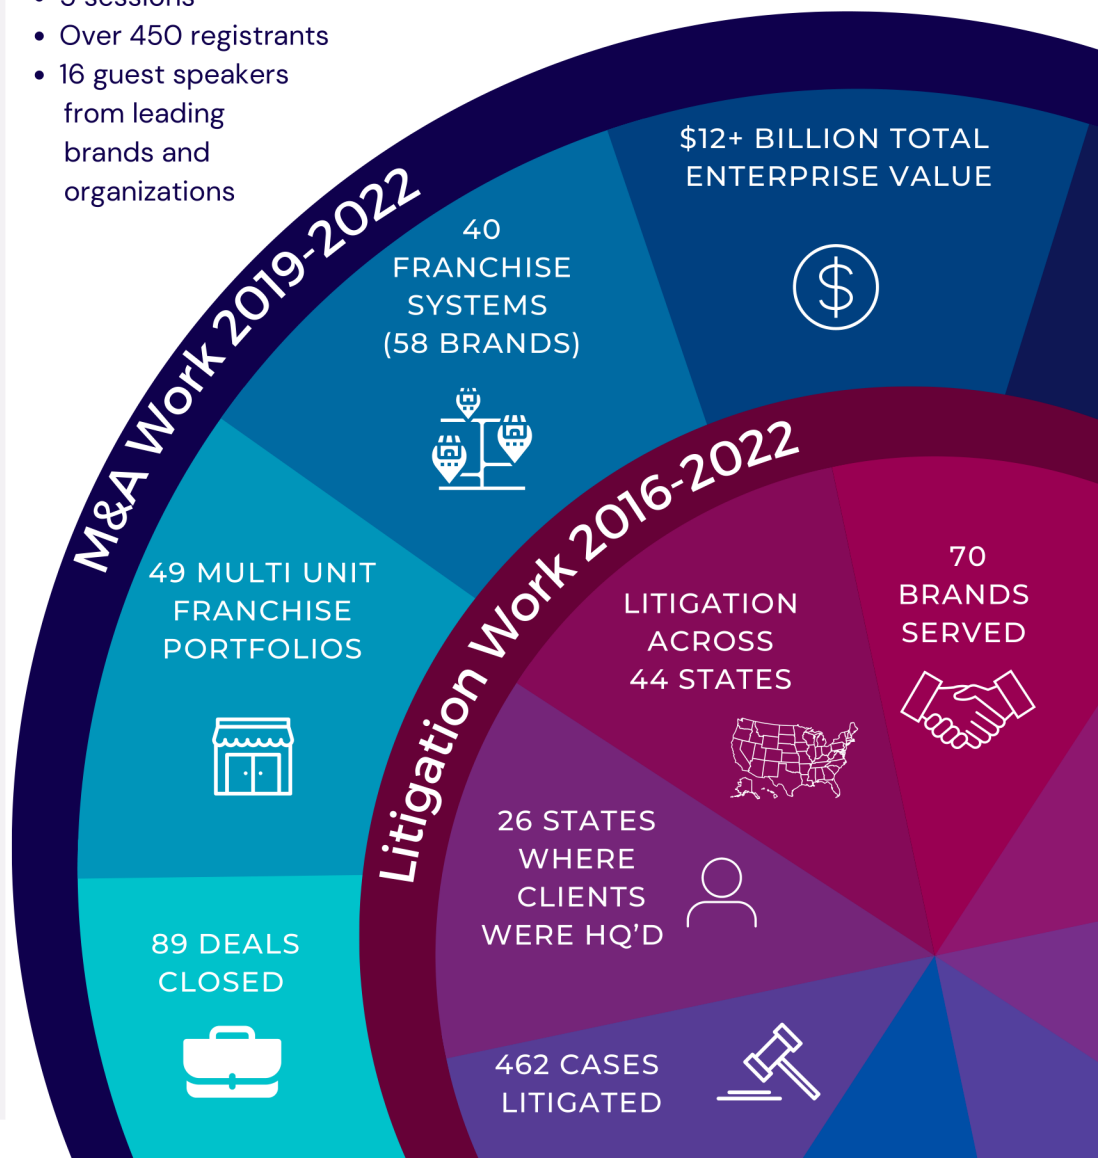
• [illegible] sessions
• Over 450 registrants
• 16 guest speakers from leading brands and organizations

M&A Work 2019-2022

$12+ BILLION TOTAL ENTERPRISE VALUE

40 FRANCHISE SYSTEMS (58 BRANDS)

49 MULTI UNIT FRANCHISE PORTFOLIOS

89 DEALS CLOSED

Litigation Work 2016-2022

LITIGATION ACROSS 44 STATES

70 BRANDS SERVED

26 STATES WHERE CLIENTS WERE HQ'D

462 CASES LITIGATED